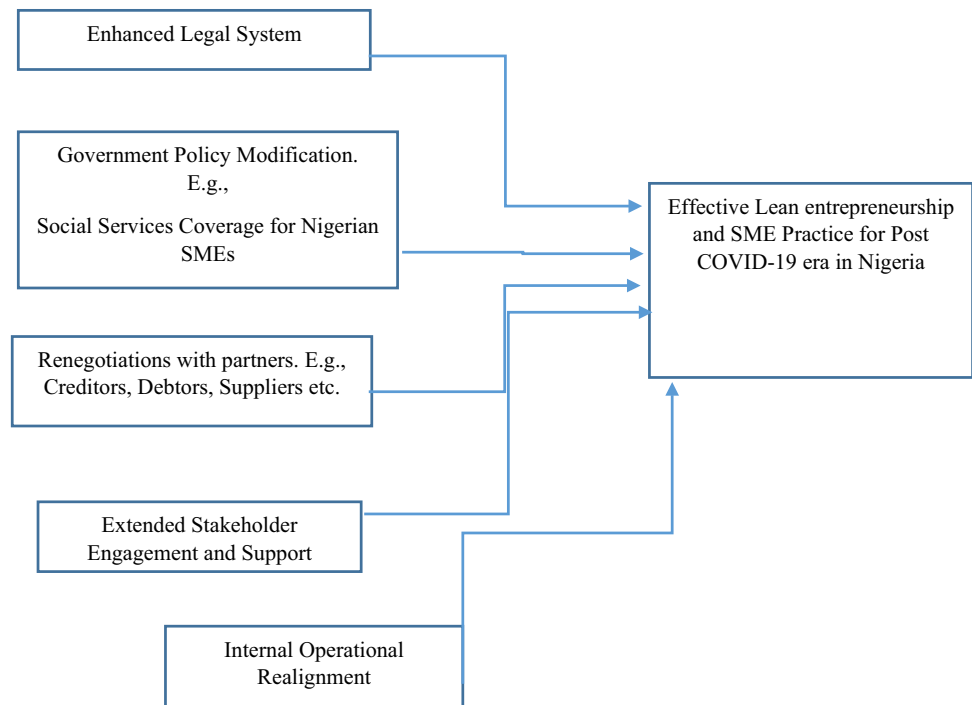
Enhanced Legal System

Government Policy Modification. E.g.,

Social Services Coverage for Nigerian SMEs

Renegotiations with partners. E.g., Creditors, Debtors, Suppliers etc.

Extended Stakeholder Engagement and Support

Internal Operational Realignment

Effective Lean entrepreneurship and SME Practice for Post COVID-19 era in Nigeria